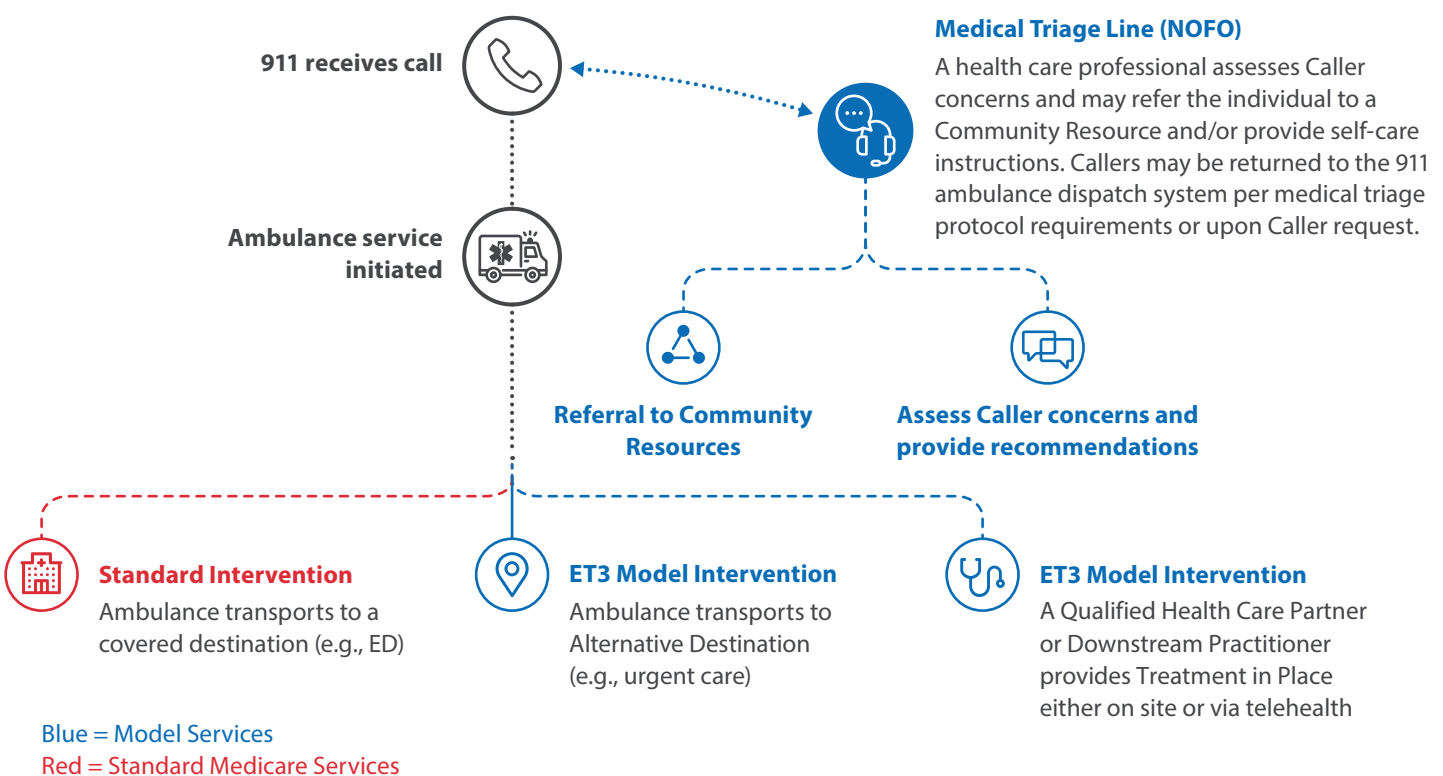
911 receives call

Medical Triage Line (NOFO)

A health care professional assesses Caller concerns and may refer the individual to a Community Resource and/or provide self-care instructions. Callers may be returned to the 911 ambulance dispatch system per medical triage protocol requirements or upon Caller request.

Ambulance service initiated

Referral to Community Resources

Assess Caller concerns and provide recommendations

Standard Intervention

Ambulance transports to a covered destination (e.g., ED)

ET3 Model Intervention

Ambulance transports to Alternative Destination (e.g., urgent care)

ET3 Model Intervention

A Qualified Health Care Partner or Downstream Practitioner provides Treatment in Place either on site or via telehealth

Blue = Model Services
Red = Standard Medicare Services